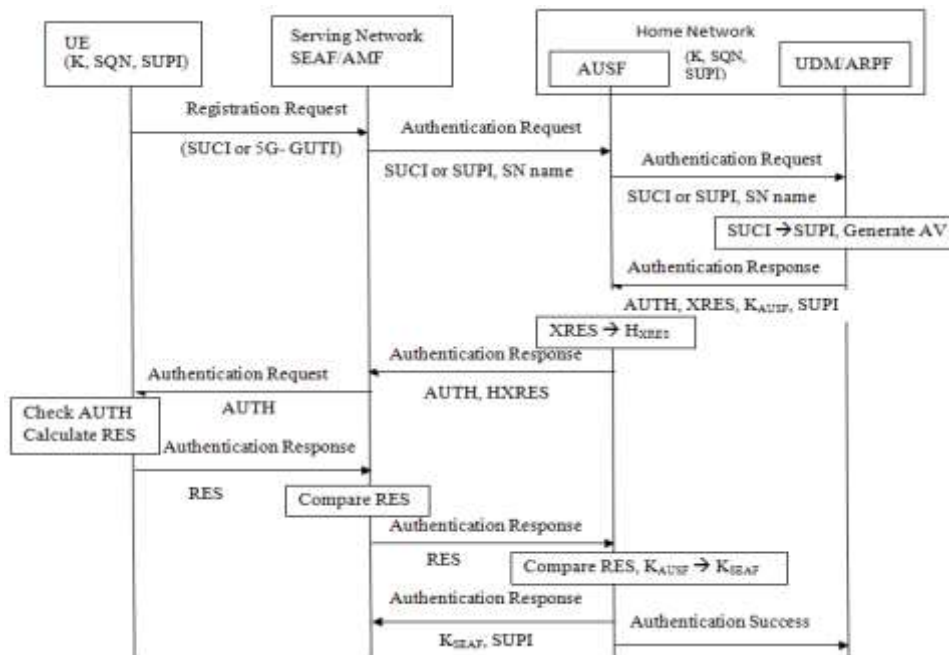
UE
(K, SQN, SUPI)

Serving Network
SEAF/AMF

Home Network

AUSF

(K, SQN, SUPI)

UDM/ARPF

Registration Request

(SUCI or 5G- GUTI)

Authentication Request

SUCI or SUPI, SN name

Authentication Request

SUCI or SUPI, SN name

SUCI $\rightarrow$ SUPI, Generate AV

Authentication Response

AUTH, XRES, $K_{AUSF}$, SUPI

XRES $\rightarrow$ $H_{XRES}$

Authentication Response

AUTH, HXRES

Authentication Request

AUTH

Check AUTH
Calculate RES

Authentication Response

RES

Compare RES

Authentication Response

RES

Compare RES, $K_{AUSF}$ $\rightarrow$ $K_{SEAF}$

Authentication Response

$K_{SEAF}$, SUPI

Authentication Success